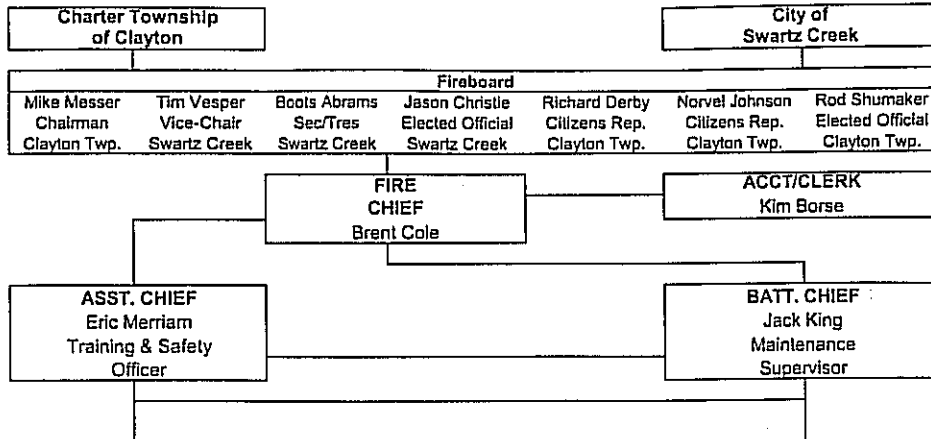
Charter Township of Clayton

City of Swartz Creek

Fireboard

| Mike Messer | Tim Vesper | Boots Abrams | Jason Christie | Richard Derby | Norvel Johnson | Rod Shumaker |
|---|---|---|---|---|---|---|
| Chairman | Vice-Chair | Sec/Tres | Elected Official | Citizens Rep. | Citizens Rep. | Elected Official |
| Clayton Twp. | Swartz Creek | Swartz Creek | Swartz Creek | Clayton Twp. | Clayton Twp. | Clayton Twp. |

FIRE CHIEF
Brent Cole

ACCT/CLERK
Kim Borse

ASST. CHIEF
Eric Merriam
Training & Safety Officer

BATT. CHIEF
Jack King
Maintenance Supervisor